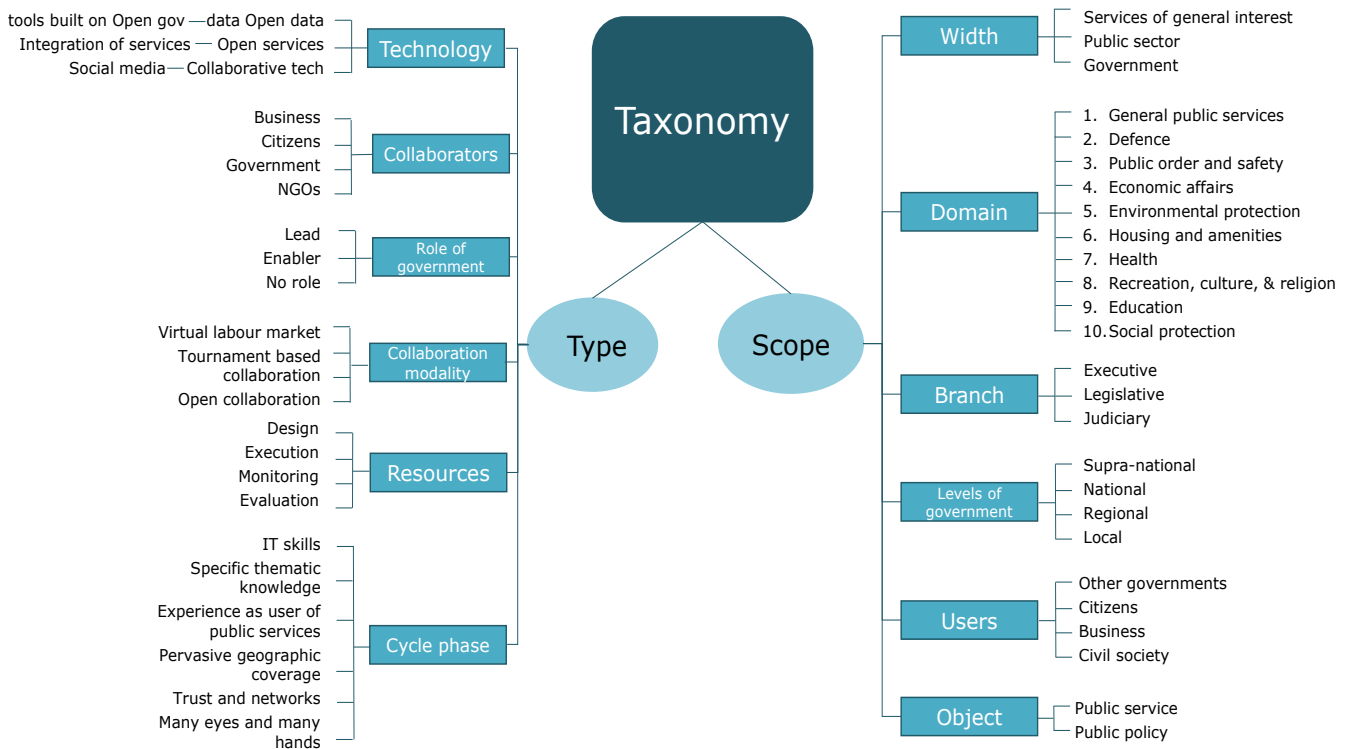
Taxonomy

Type

Scope

Technology
tools built on Open gov — data Open data
Integration of services — Open services
Social media — Collaborative tech

Collaborators
Business
Citizens
Government
NGOs

Role of government
Lead
Enabler
No role

Collaboration modality
Virtual labour market
Tournament based collaboration
Open collaboration

Resources
Design
Execution
Monitoring
Evaluation

Cycle phase
IT skills
Specific thematic knowledge
Experience as user of public services
Pervasive geographic coverage
Trust and networks
Many eyes and many hands

Width
Services of general interest
Public sector
Government

Domain
1. General public services
2. Defence
3. Public order and safety
4. Economic affairs
5. Environmental protection
6. Housing and amenities
7. Health
8. Recreation, culture, & religion
9. Education
10. Social protection

Branch
Executive
Legislative
Judiciary

Levels of government
Supra-national
National
Regional
Local

Users
Other governments
Citizens
Business
Civil society

Object
Public service
Public policy